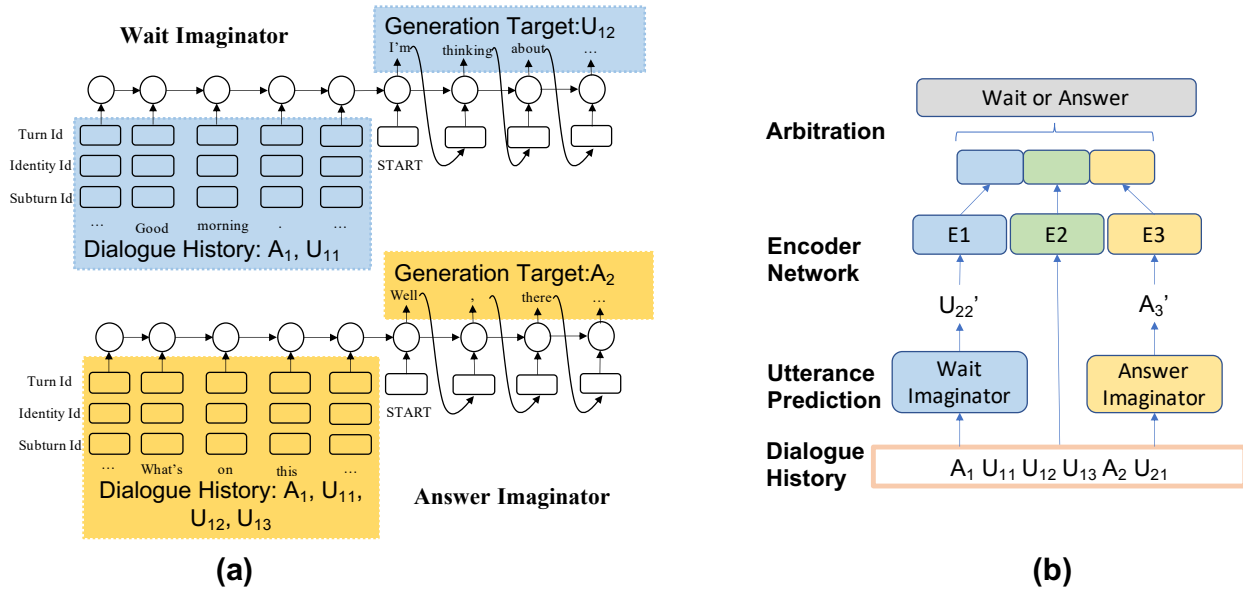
Wait Imaginator

Generation Target:$U_{12}$

I'm thinking about …

Turn Id
Identity Id
Subturn Id

START

… Good morning . …

Dialogue History: $A_1$, $U_{11}$

Generation Target:$A_2$

Well , there …

Turn Id
Identity Id
Subturn Id

START

… What's on this …

Dialogue History: $A_1$, $U_{11}$, $U_{12}$, $U_{13}$

Answer Imaginator

(a)

Wait or Answer

Arbitration

Encoder Network

E1 E2 E3

$U_{22}$'

$A_3$'

Utterance Prediction

Wait Imaginator

Answer Imaginator

Dialogue History

$A_1$ $U_{11}$ $U_{12}$ $U_{13}$ $A_2$ $U_{21}$

(b)